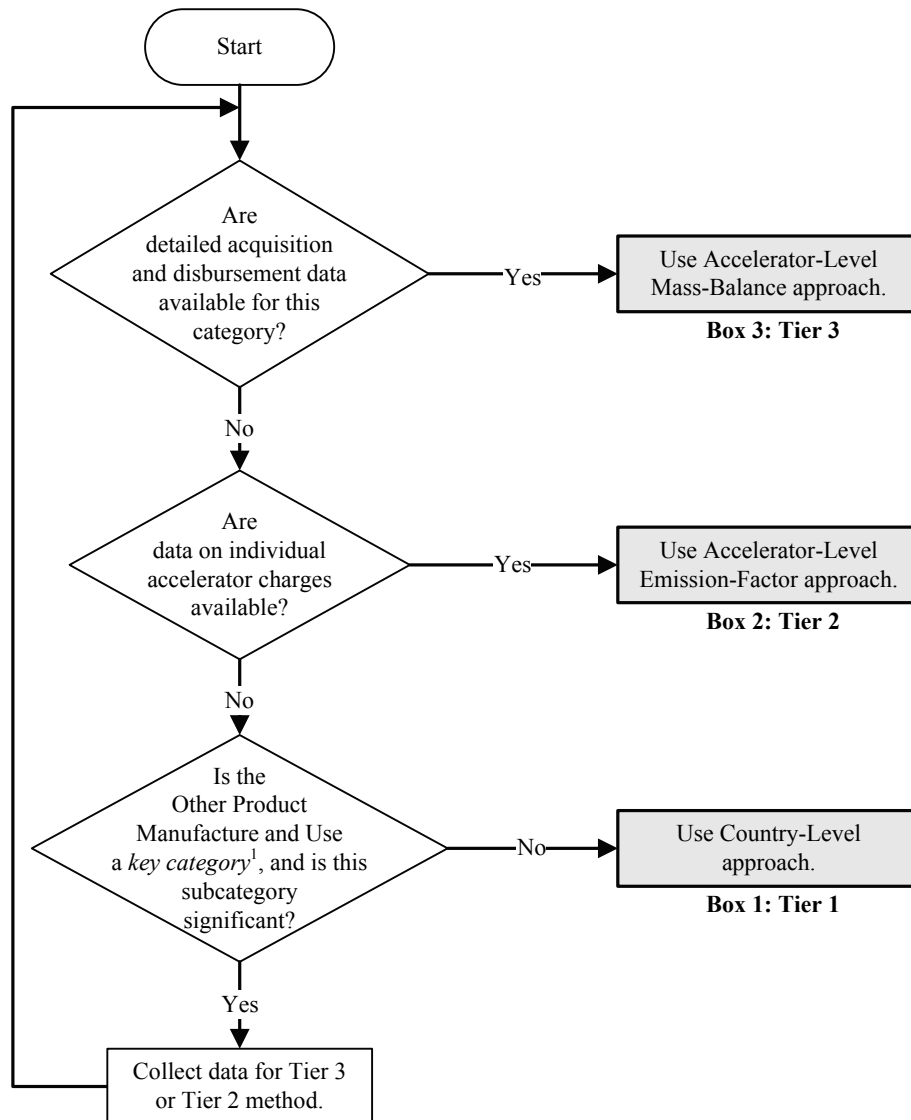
Start

Are detailed acquisition and disbursement data available for this category?

Yes

Use Accelerator-Level Mass-Balance approach.

Box 3: Tier 3

No

Are data on individual accelerator charges available?

Yes

Use Accelerator-Level Emission-Factor approach.

Box 2: Tier 2

No

Is the Other Product Manufacture and Use a *key category*$^1$, and is this subcategory significant?

No

Use Country-Level approach.

Box 1: Tier 1

Yes

Collect data for Tier 3 or Tier 2 method.